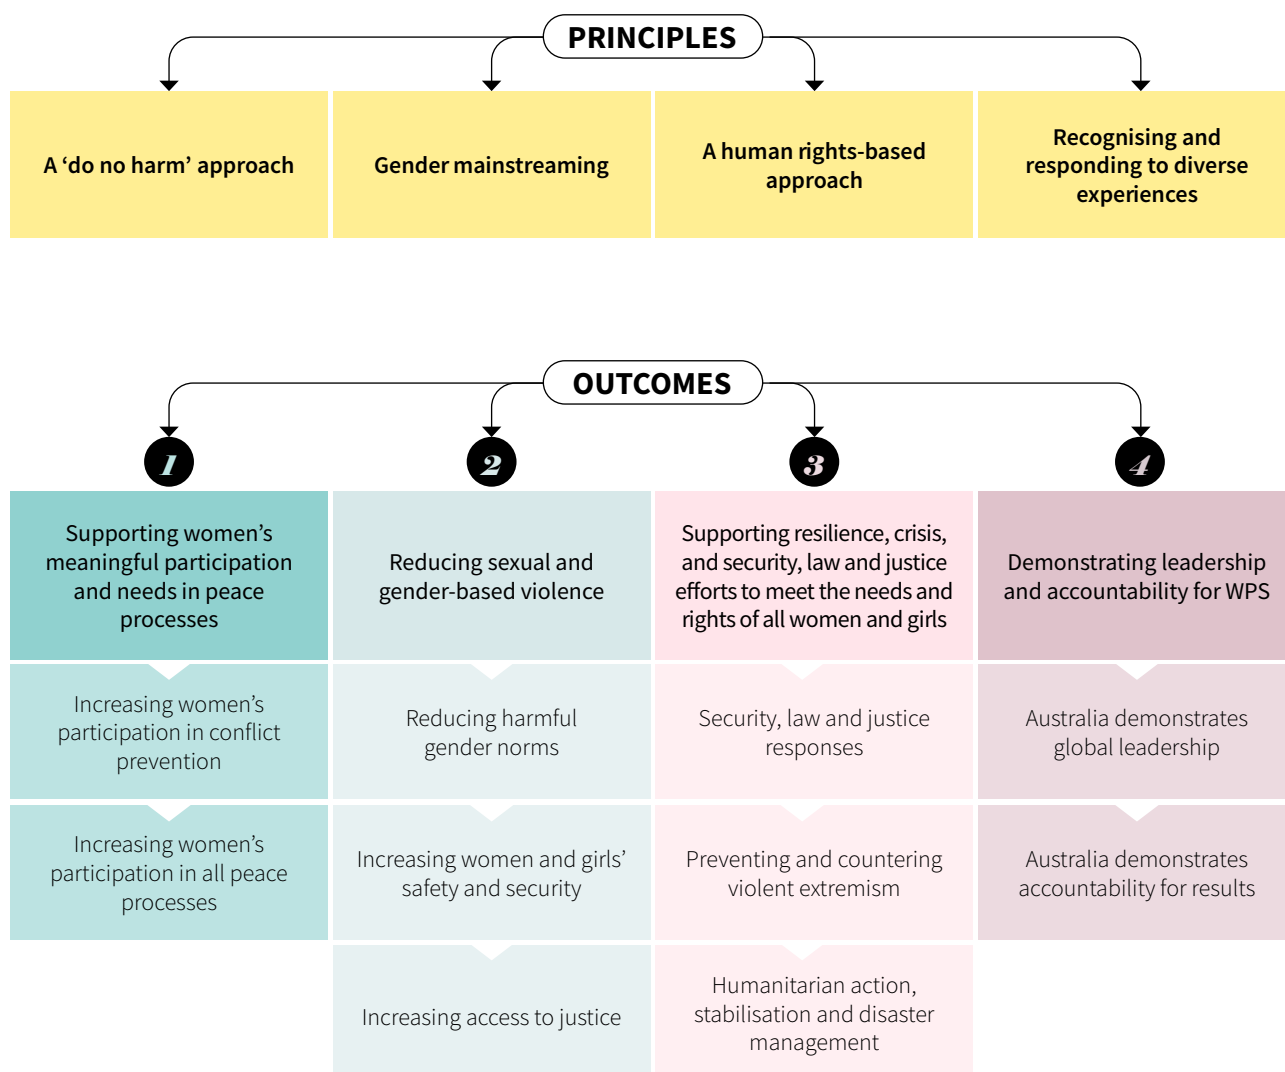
PRINCIPLES

A ‘do no harm’ approach

Gender mainstreaming

A human rights-based approach

Recognising and responding to diverse experiences

OUTCOMES

1

Supporting women’s meaningful participation and needs in peace processes

Increasing women’s participation in conflict prevention

Increasing women’s participation in all peace processes

2

Reducing sexual and gender-based violence

Reducing harmful gender norms

Increasing women and girls’ safety and security

Increasing access to justice

3

Supporting resilience, crisis, and security, law and justice efforts to meet the needs and rights of all women and girls

Security, law and justice responses

Preventing and countering violent extremism

Humanitarian action, stabilisation and disaster management

4

Demonstrating leadership and accountability for WPS

Australia demonstrates global leadership

Australia demonstrates accountability for results